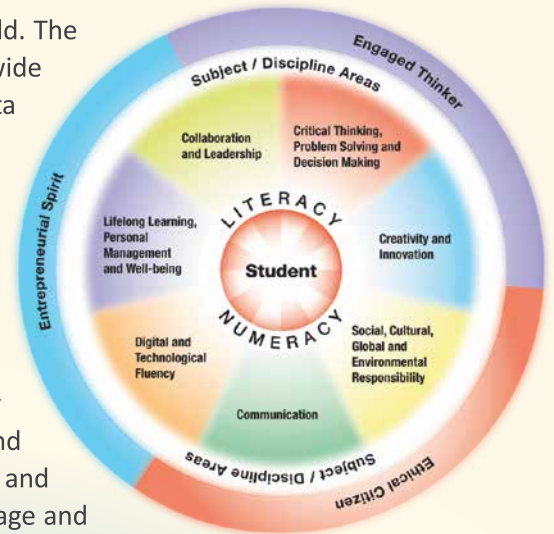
ld. The
vide
ta

nd
and
age and

Engaged Thinker
Subject / Discipline Areas
Collaboration and Leadership
Critical Thinking, Problem Solving and Decision Making
Lifelong Learning, Personal Management and Well-being
LITERACY
Student
NUMERACY
Creativity and Innovation
Digital and Technological Fluency
Social, Cultural, Global and Environmental Responsibility
Communication
Subject / Discipline Areas
Entrepreneurial Spirit
Ethical Citizen